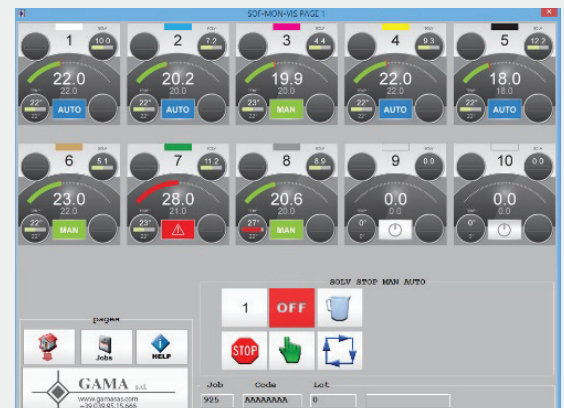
SOF-MON-VIS PAGE 1

1 SOLV 10.0
22.0
22.0
22°
22°
AUTO

2 SOLV 7.2
20.2
20.0
22°
22°
AUTO

3 SOLV 4.4
19.9
20.0
23°
22°
MAN

4 SOLV 9.3
22.0
22.0
22°
22°
AUTO

5 SOLV 12.2
18.0
18.0
22°
22°
AUTO

6 SOLV 5.1
23.0
22.0
22°
22°
MAN

7 SOLV 11.2
28.0
21.0
23°
22°

8 SOLV 8.9
20.6
20.0
27°
22°
MAN

9 SOLV 0.0
0.0
0.0
0°
0°

10 SOLV 0.0
0.0
0.0
0°
0°

SOLV STOP MAN AUTO

1
OFF
STOP

pages
Jobs
HELP

GAMA s.r.l.
www.gamasas.com
+39 039.85.15.666

Job
925
Code
AAAAAAAA
Lot
0